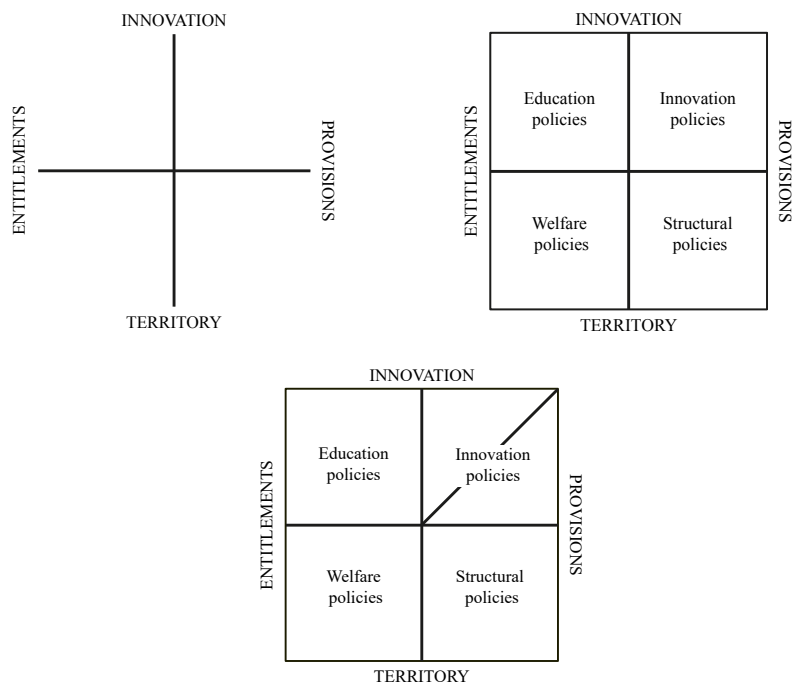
INNOVATION

ENTITLEMENTS

PROVISIONS

TERRITORY

INNOVATION

ENTITLEMENTS

Education policies

Innovation policies

PROVISIONS

Welfare policies

Structural policies

TERRITORY

INNOVATION

ENTITLEMENTS

Education policies

Innovation policies

PROVISIONS

Welfare policies

Structural policies

TERRITORY